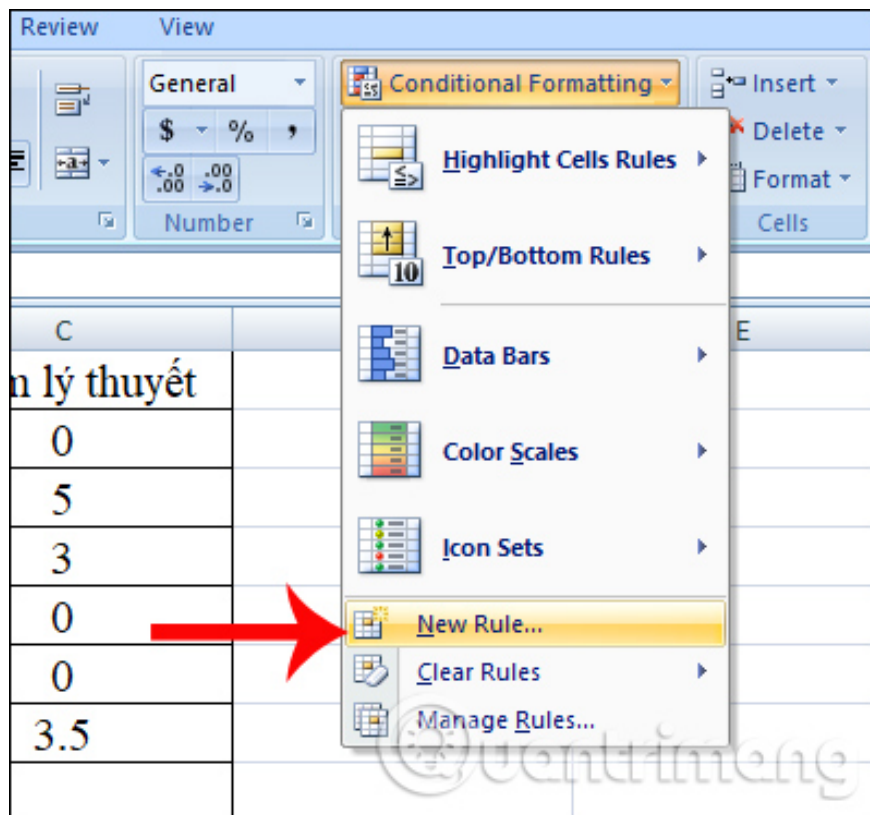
Review View

General

$ % ,

$\leftarrow.0$ $.00$
$.00$ $\rightarrow.0$

Number

Conditional Formatting

Insert

Delete

Format

Cells

Highlight Cells Rules

Top/Bottom Rules

10

Data Bars

Color Scales

Icon Sets

New Rule...

Clear Rules

Manage Rules...

C

E

n lý thuyết

0

5

3

0

0

3.5

Quantrimang